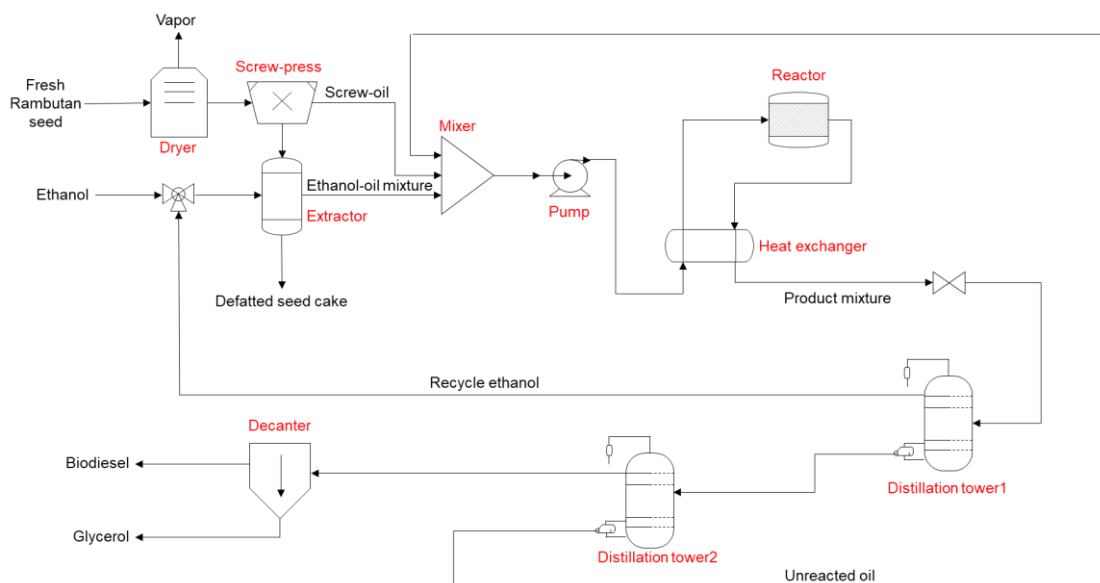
Vapor

Fresh Rambutan seed

Dryer

Screw-press

Screw-oil

Mixer

Reactor

Ethanol

Ethanol-oil mixture

Extractor

Pump

Heat exchanger

Defatted seed cake

Product mixture

Recycle ethanol

Decanter

Biodiesel

Distillation tower1

Glycerol

Distillation tower2

Unreacted oil